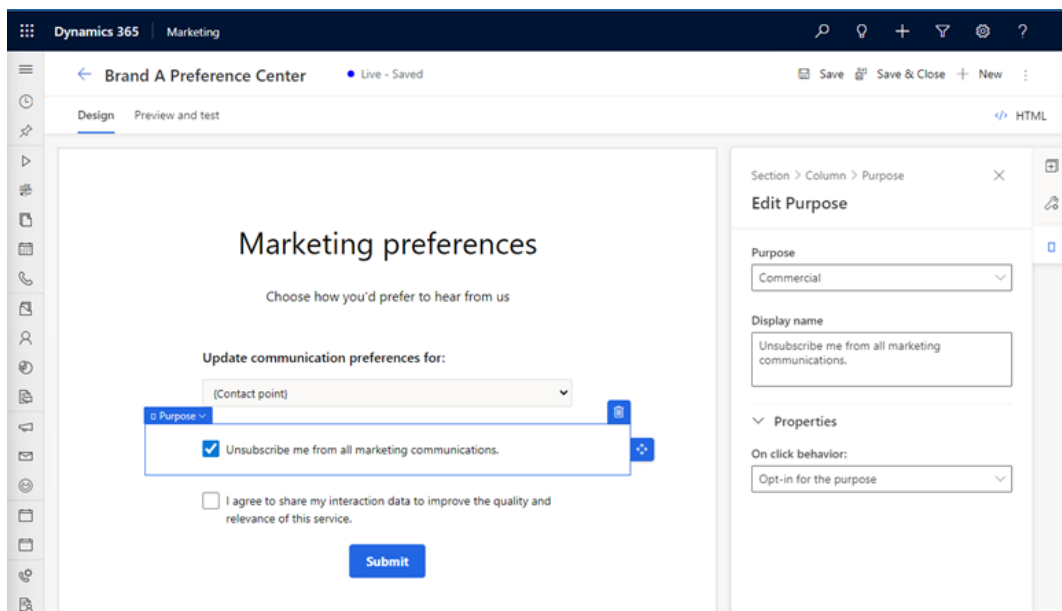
Dynamics 365 | Marketing

Brand A Preference Center • Live - Saved

Save Save & Close + New

Design Preview and test

</> HTML

Marketing preferences

Choose how you'd prefer to hear from us

Update communication preferences for:

(Contact point)

Purpose

Unsubscribe me from all marketing communications.

I agree to share my interaction data to improve the quality and relevance of this service.

Submit

Section > Column > Purpose

Edit Purpose

Purpose

Commercial

Display name

Unsubscribe me from all marketing communications.

Properties

On click behavior:

Opt-in for the purpose